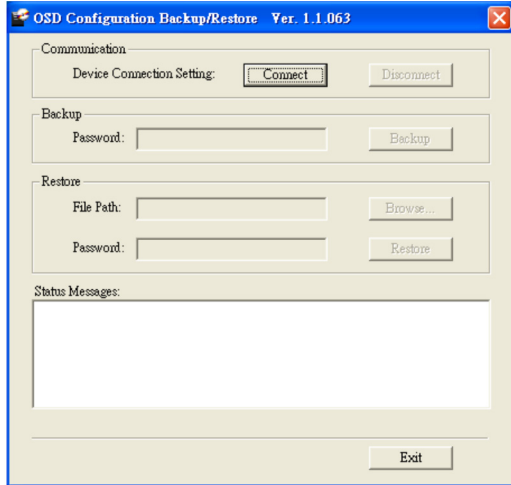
OSD Configuration Backup/Restore Ver. 1.1.063

Communication

Device Connection Setting: Connect Disconnect

Backup

Password: Backup

Restore

File Path: Browse...

Password: Restore

Status Messages:

Exit